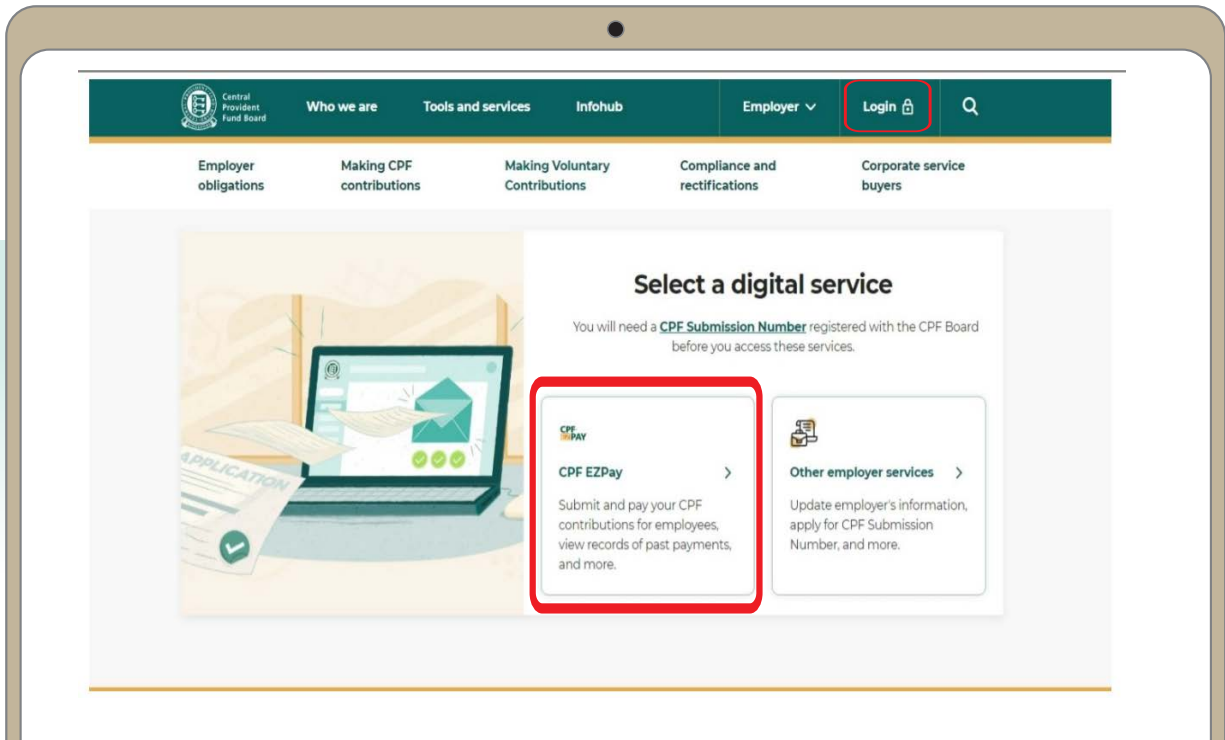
Central Provident Fund Board

Who we are Tools and services Infohub Employer Login

Employer obligations
Making CPF contributions
Making Voluntary Contributions
Compliance and rectifications
Corporate service buyers

APPLICATION

Select a digital service

You will need a CPF Submission Number registered with the CPF Board before you access these services.

CPF EZPAY

CPF EZPay

Submit and pay your CPF contributions for employees, view records of past payments, and more.

Other employer services

Update employer's information, apply for CPF Submission Number, and more.